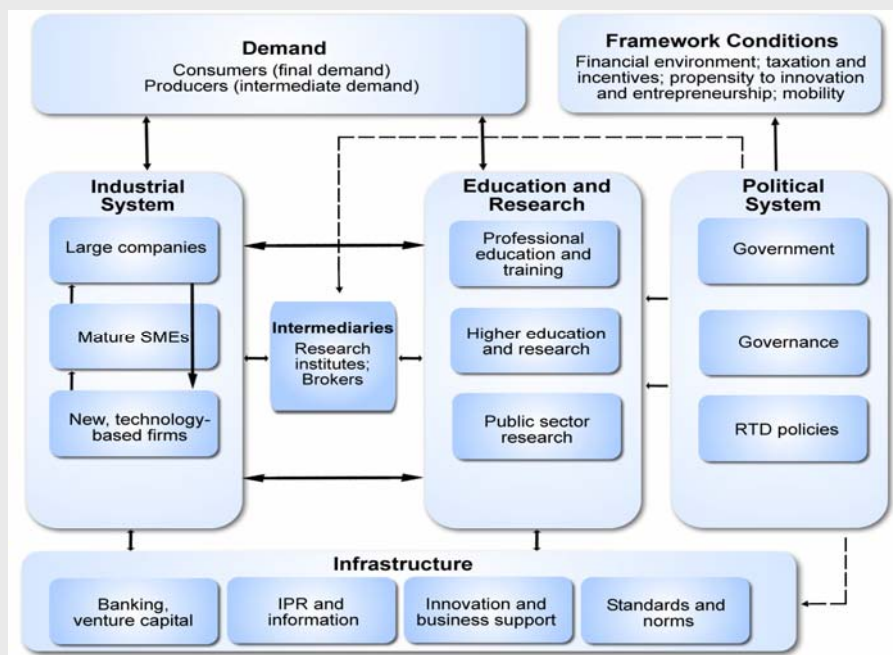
Demand
Consumers (final demand)
Producers (intermediate demand)

Framework Conditions
Financial environment; taxation and incentives; propensity to innovation and entrepreneurship; mobility

Industrial System
Large companies
Mature SMEs
New, technology-based firms

Intermediaries
Research institutes; Brokers

Education and Research
Professional education and training
Higher education and research
Public sector research

Political System
Government
Governance
RTD policies

Infrastructure
Banking, venture capital
IPR and information
Innovation and business support
Standards and norms